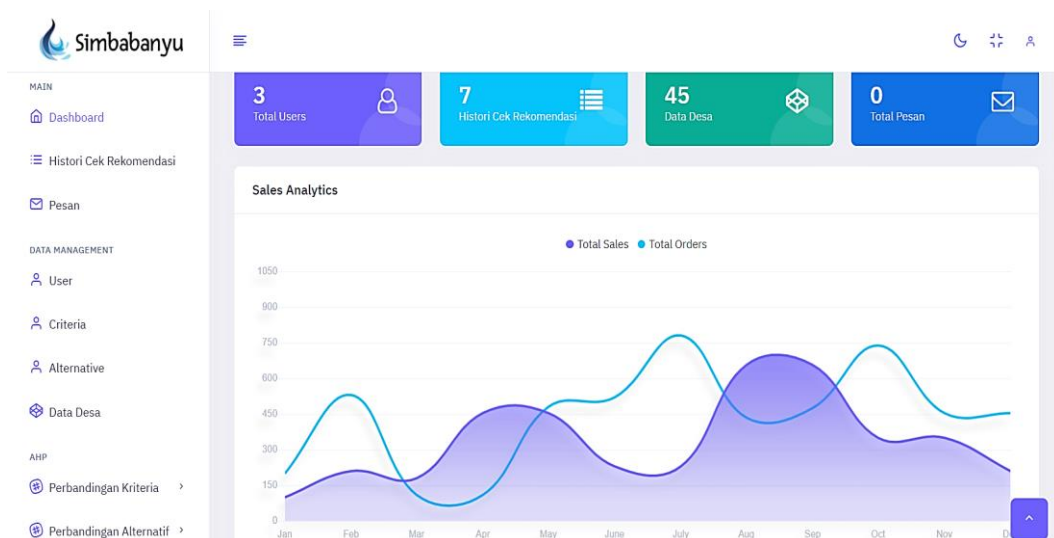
Simbabanyu

MAIN

Dashboard

Histori Cek Rekomendasi

Pesan

DATA MANAGEMENT

User

Criteria

Alternative

Data Desa

AHP

Perbandingan Kriteria ›

Perbandingan Alternatif ›

3
Total Users

7
Histori Cek Rekomendasi

45
Data Desa

0
Total Pesan

Sales Analytics

Total Sales Total Orders

1050
900
750
600
450
300
150
0

Jan Feb Mar Apr May June July Aug Sep Oct Nov D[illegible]